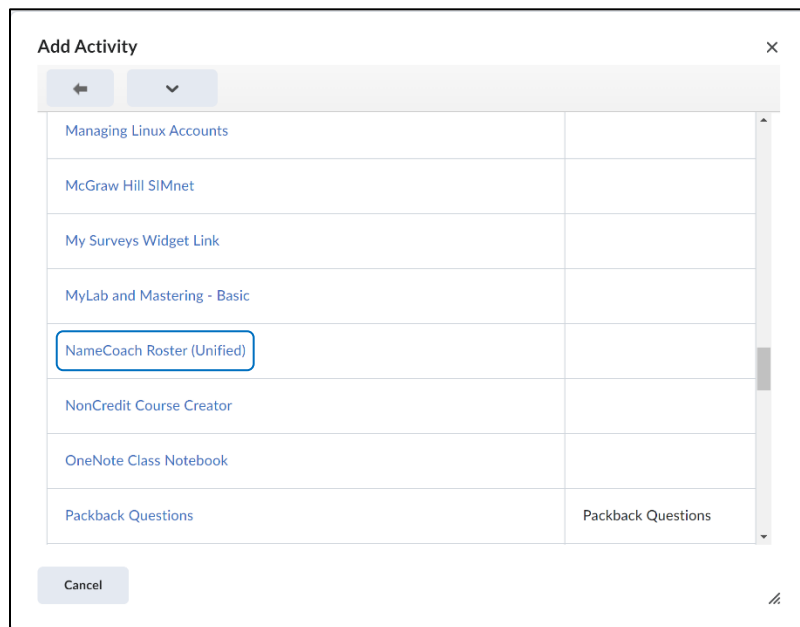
Add Activity

×

| | |
|---|---|
| Managing Linux Accounts | |
| McGraw Hill SIMnet | |
| My Surveys Widget Link | |
| MyLab and Mastering - Basic | |
| NameCoach Roster (Unified) | |
| NonCredit Course Creator | |
| OneNote Class Notebook | |
| Packback Questions | Packback Questions |

Cancel